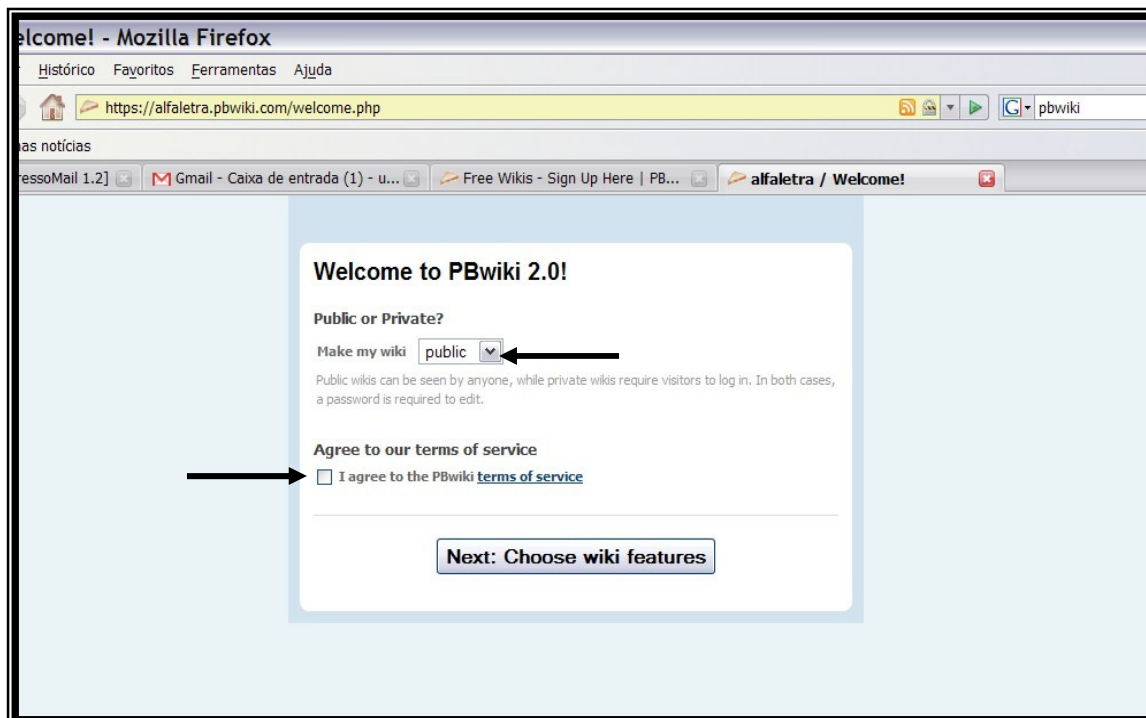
lcome! - Mozilla Firefox

Histórico Favoritos Ferramentas Ajuda

https://alfaletra.pbwiki.com/welcome.php

pbwiki

as notícias

ressoMail 1.2] Gmail - Caixa de entrada (1) - u... Free Wikis - Sign Up Here | PB... alfaletra / Welcome!

Welcome to PBwiki 2.0!

Public or Private?

Make my wiki public

Public wikis can be seen by anyone, while private wikis require visitors to log in. In both cases, a password is required to edit.

Agree to our terms of service

I agree to the PBwiki terms of service

Next: Choose wiki features